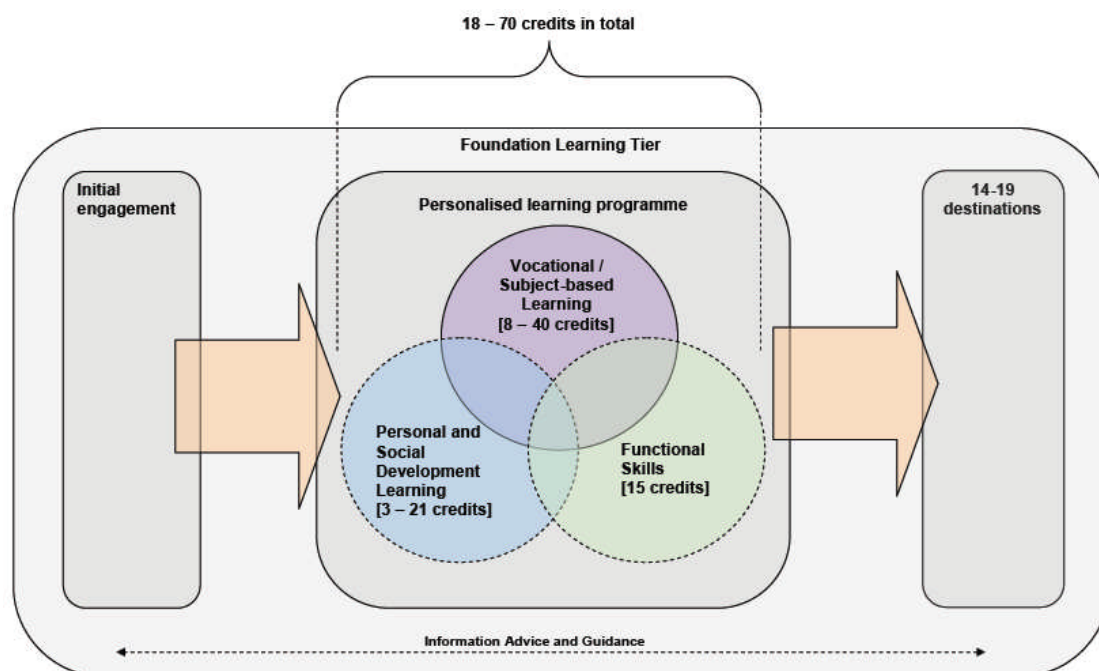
18 – 70 credits in total

Foundation Learning Tier

Initial engagement

Personalised learning programme

14-19 destinations

Vocational / Subject-based Learning [8 – 40 credits]

Personal and Social Development Learning [3 – 21 credits]

Functional Skills [15 credits]

Information Advice and Guidance